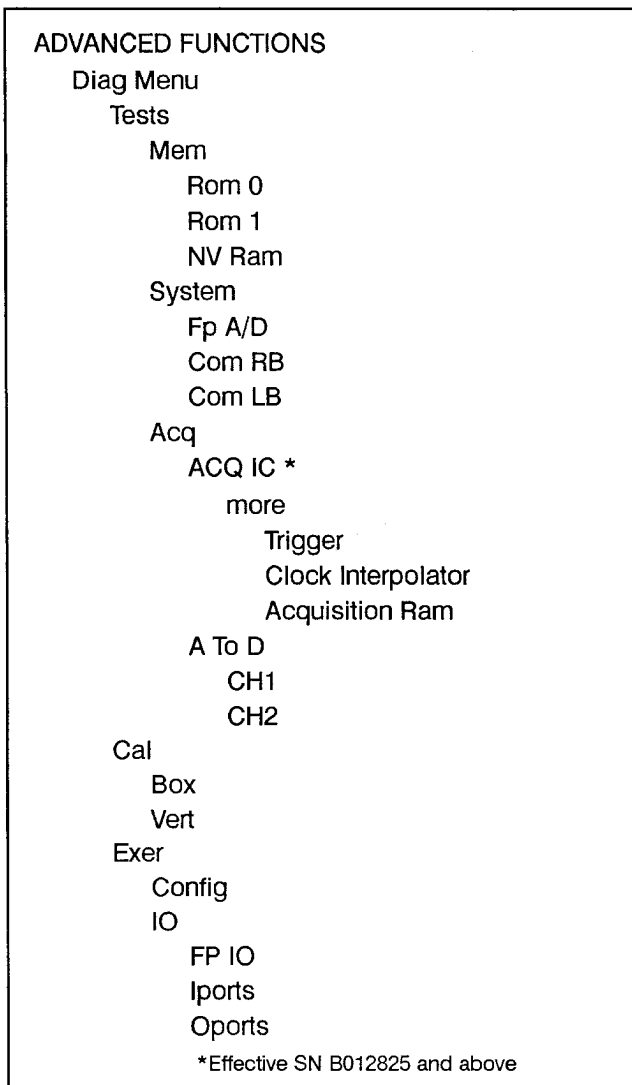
ADVANCED FUNCTIONS
Diag Menu
Tests
Mem
Rom 0
Rom 1
NV Ram
System
Fp A/D
Com RB
Com LB
Acq
ACQ IC *
more
Trigger
Clock Interpolator
Acquisition Ram
A To D
CH1
CH2
Cal
Box
Vert
Exer
Config
IO
FP IO
Iports
Oports
*Effective SN B012825 and above